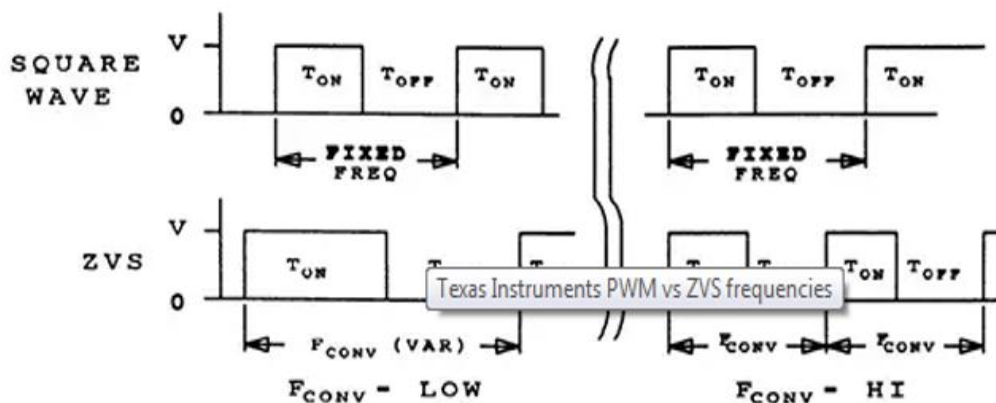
SQUARE WAVE

V

0

$T_{ON}$ $T_{OFF}$ $T_{ON}$

FIXED FREQ

$T_{ON}$ $T_{OFF}$ $T_{ON}$

FIXED FREQ

ZVS

V

0

$T_{ON}$ $T$ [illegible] $T$ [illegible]

Texas Instruments PWM vs ZVS frequencies

$T_{ON}$ $T$ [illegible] $T_{ON}$ $T_{OFF}$

$F_{CONV}$ (VAR)

$F_{CONV}$ $F_{CONV}$

$F_{CONV}$ - LOW

$F_{CONV}$ - HI